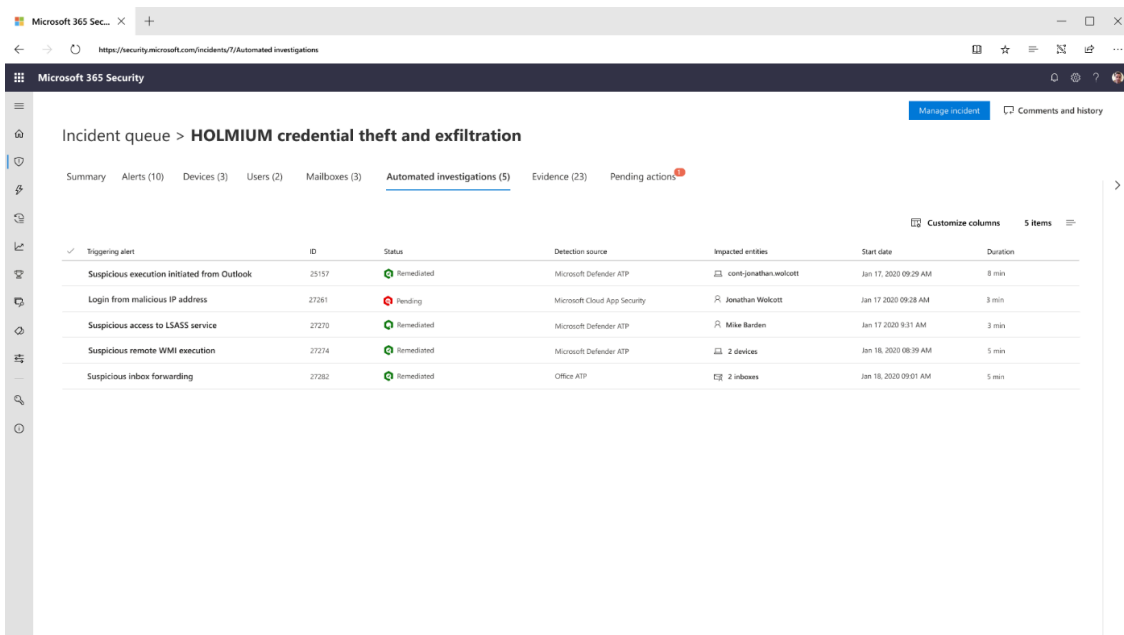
Microsoft 365 Sec...

https://security.microsoft.com/incidents/7/Automated investigations

Microsoft 365 Security

Manage incident
Comments and history

Incident queue > **HOLMIUM credential theft and exfiltration**

Summary Alerts (10) Devices (3) Users (2) Mailboxes (3) Automated investigations (5) Evidence (23) Pending actions 1

Customize columns 5 items

| Triggering alert | ID | Status | Detection source | Impacted entities | Start date | Duration |
|---|---|---|---|---|---|---|
| Suspicious execution initiated from Outlook | 25157 | Remediated | Microsoft Defender ATP | cont-jonathan.wolcott | Jan 17, 2020 09:29 AM | 8 min |
| Login from malicious IP address | 27261 | Pending | Microsoft Cloud App Security | Jonathan Wolcott | Jan 17 2020 09:28 AM | 3 min |
| Suspicious access to LSASS service | 27270 | Remediated | Microsoft Defender ATP | Mike Barden | Jan 17 2020 9:31 AM | 3 min |
| Suspicious remote WMI execution | 27274 | Remediated | Microsoft Defender ATP | 2 devices | Jan 18, 2020 08:39 AM | 5 min |
| Suspicious inbox forwarding | 27282 | Remediated | Office ATP | 2 inboxes | Jan 18, 2020 09:01 AM | 5 min |